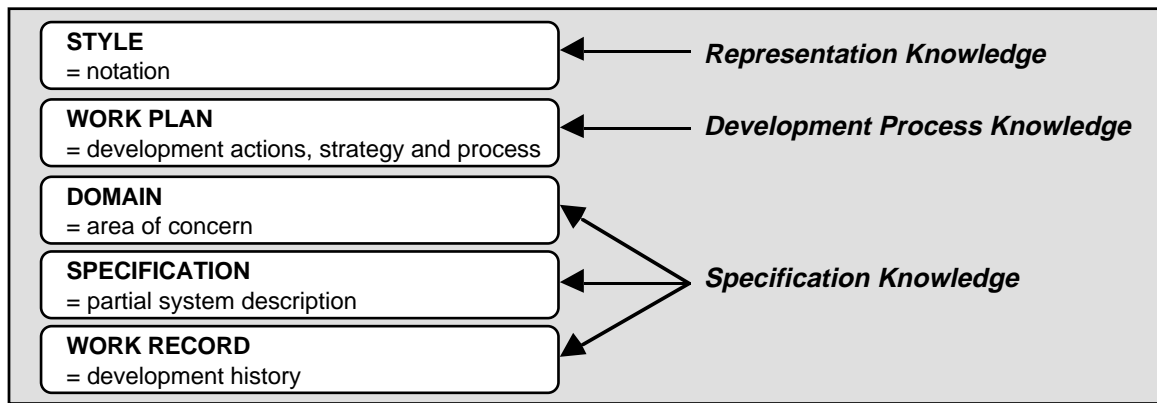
STYLE
= notation

Representation Knowledge

WORK PLAN
= development actions, strategy and process

Development Process Knowledge

DOMAIN
= area of concern

SPECIFICATION
= partial system description

WORK RECORD
= development history

Specification Knowledge